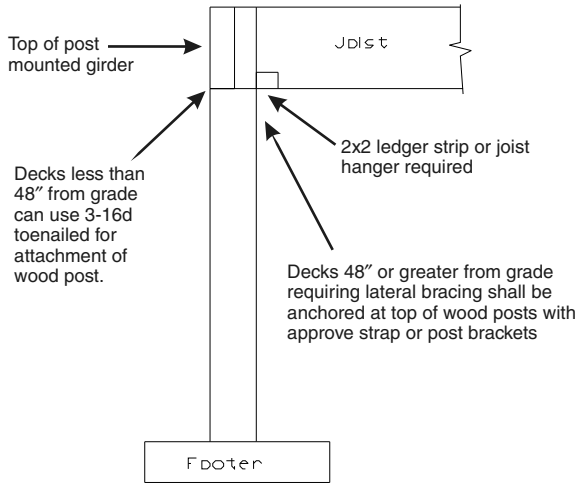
Top of post mounted girder

Joist

Decks less than 48″ from grade can use 3-16d toenailed for attachment of wood post.

2x2 ledger strip or joist hanger required

Decks 48″ or greater from grade requiring lateral bracing shall be anchored at top of wood posts with approve strap or post brackets

Footer